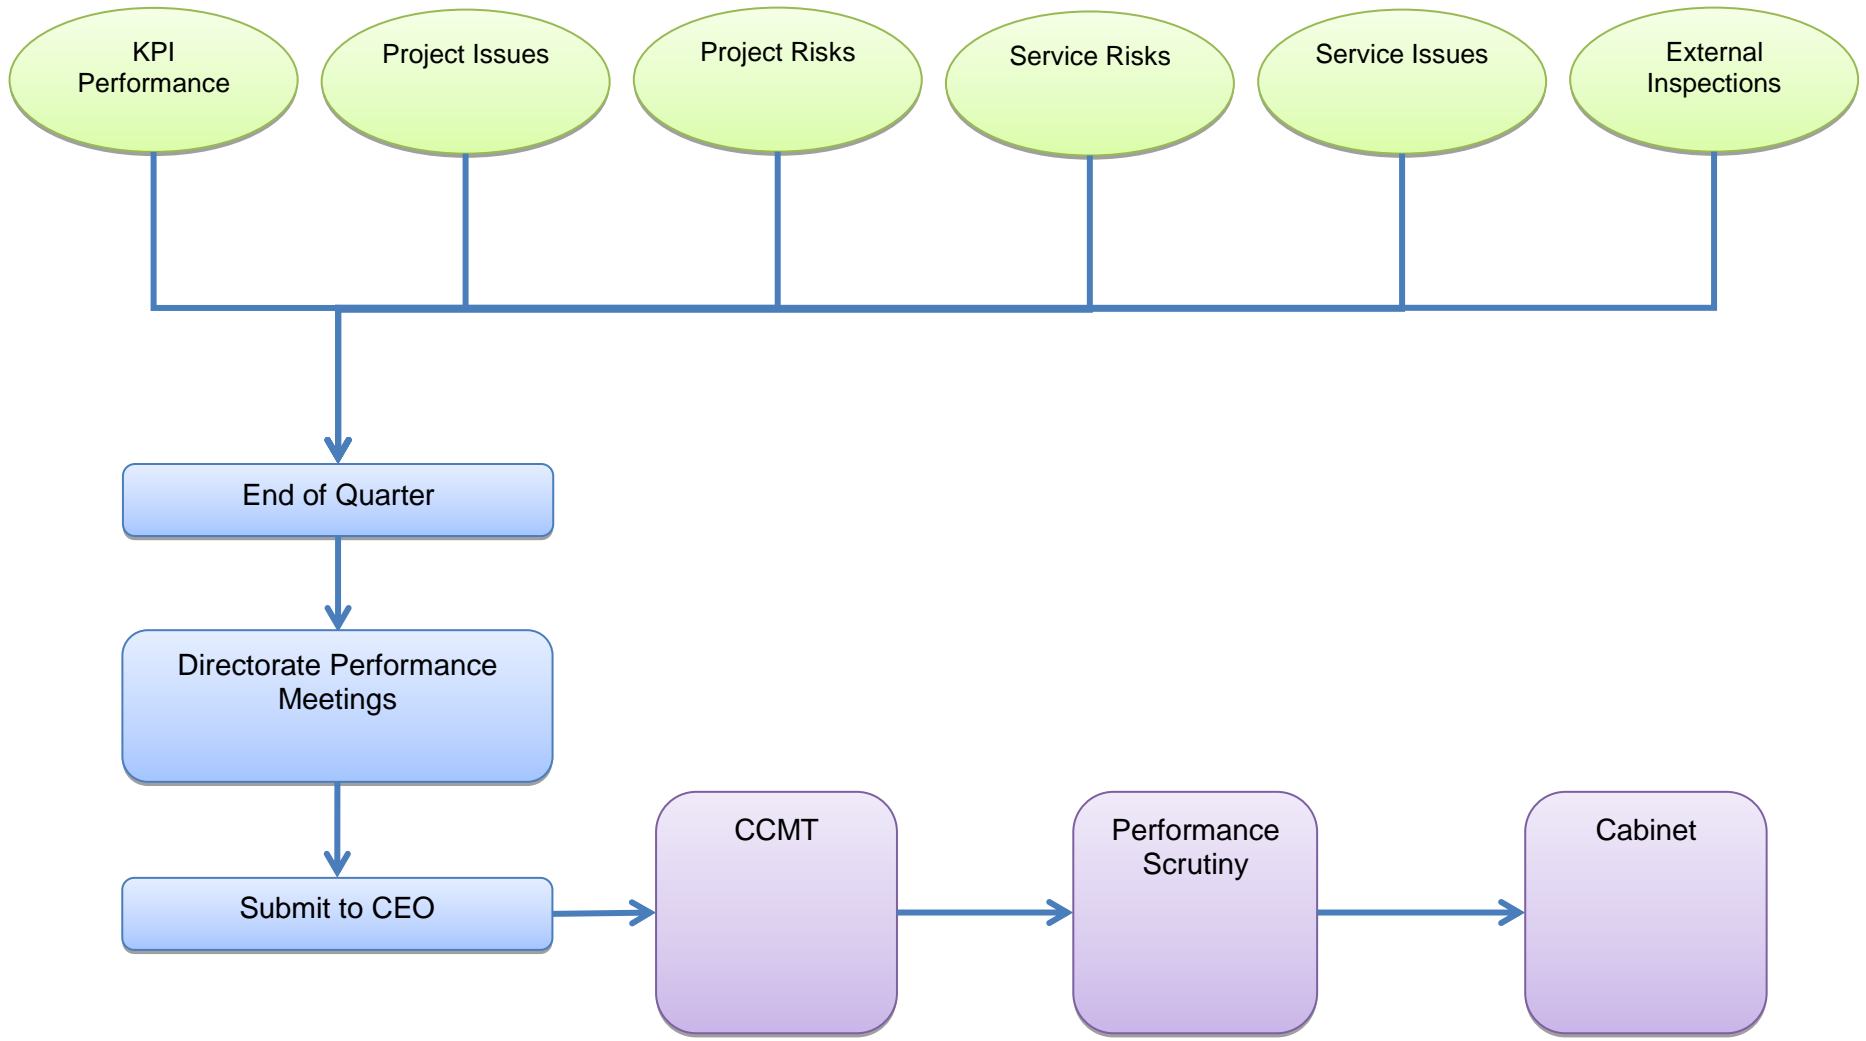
KPI Performance

Project Issues

Project Risks

Service Risks

Service Issues

External Inspections

End of Quarter

Directorate Performance Meetings

Submit to CEO

CCMT

Performance Scrutiny

Cabinet